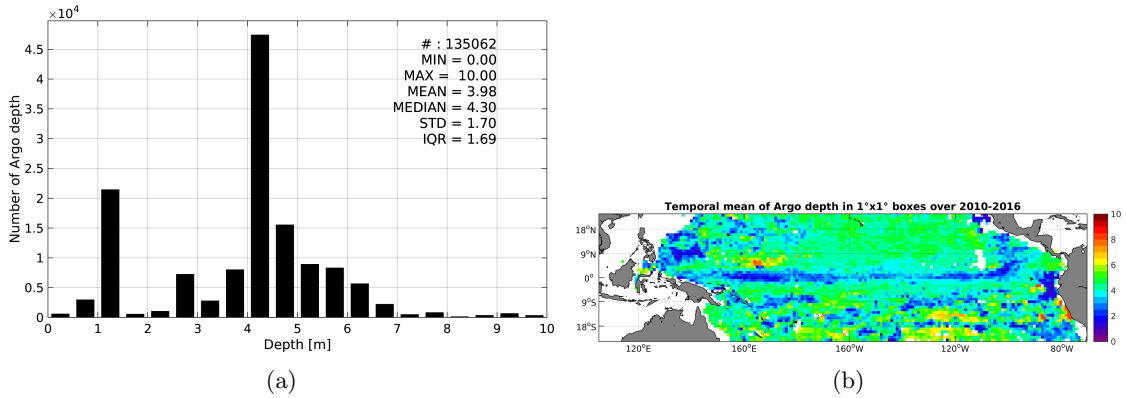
$\times 10^4$

# : 135062
MIN = 0.00
MAX = 10.00
MEAN = 3.98
MEDIAN = 4.30
STD = 1.70
IQR = 1.69

Number of Argo depth

4.5
4
3.5
3
2.5
2
1.5
1
0.5
0

0 1 2 3 4 5 6 7 8 9 10

Depth [m]

(a)

Temporal mean of Argo depth in 1°x1° boxes over 2010-2016

18°N
9°N
0°
9°S
18°S

120°E 160°E 160°W 120°W 80°W

10
8
6
4
2
0

(b)